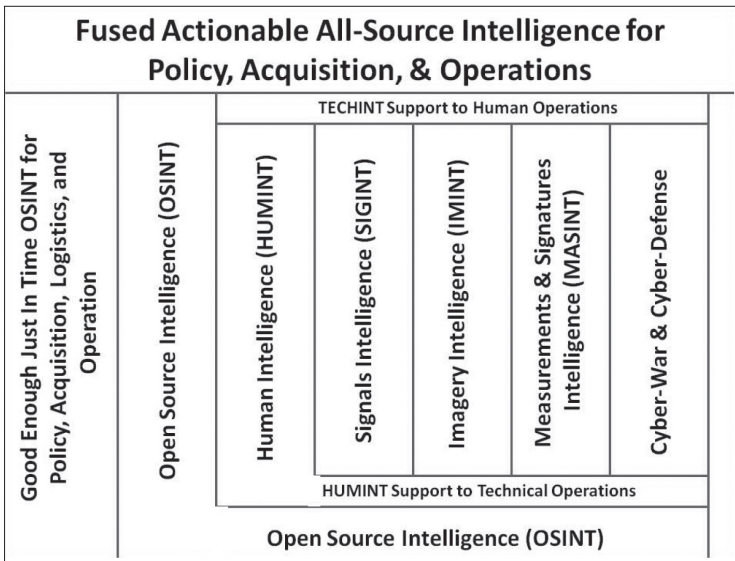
Fused Actionable All-Source Intelligence for Policy, Acquisition, & Operations

Good Enough Just In Time OSINT for Policy, Acquisition, Logistics, and Operation

Open Source Intelligence (OSINT)

TECHINT Support to Human Operations

Human Intelligence (HUMINT)

Signals Intelligence (SIGINT)

Imagery Intelligence (IMINT)

Measurements & Signatures Intelligence (MASINT)

Cyber-War & Cyber-Defense

HUMINT Support to Technical Operations

Open Source Intelligence (OSINT)